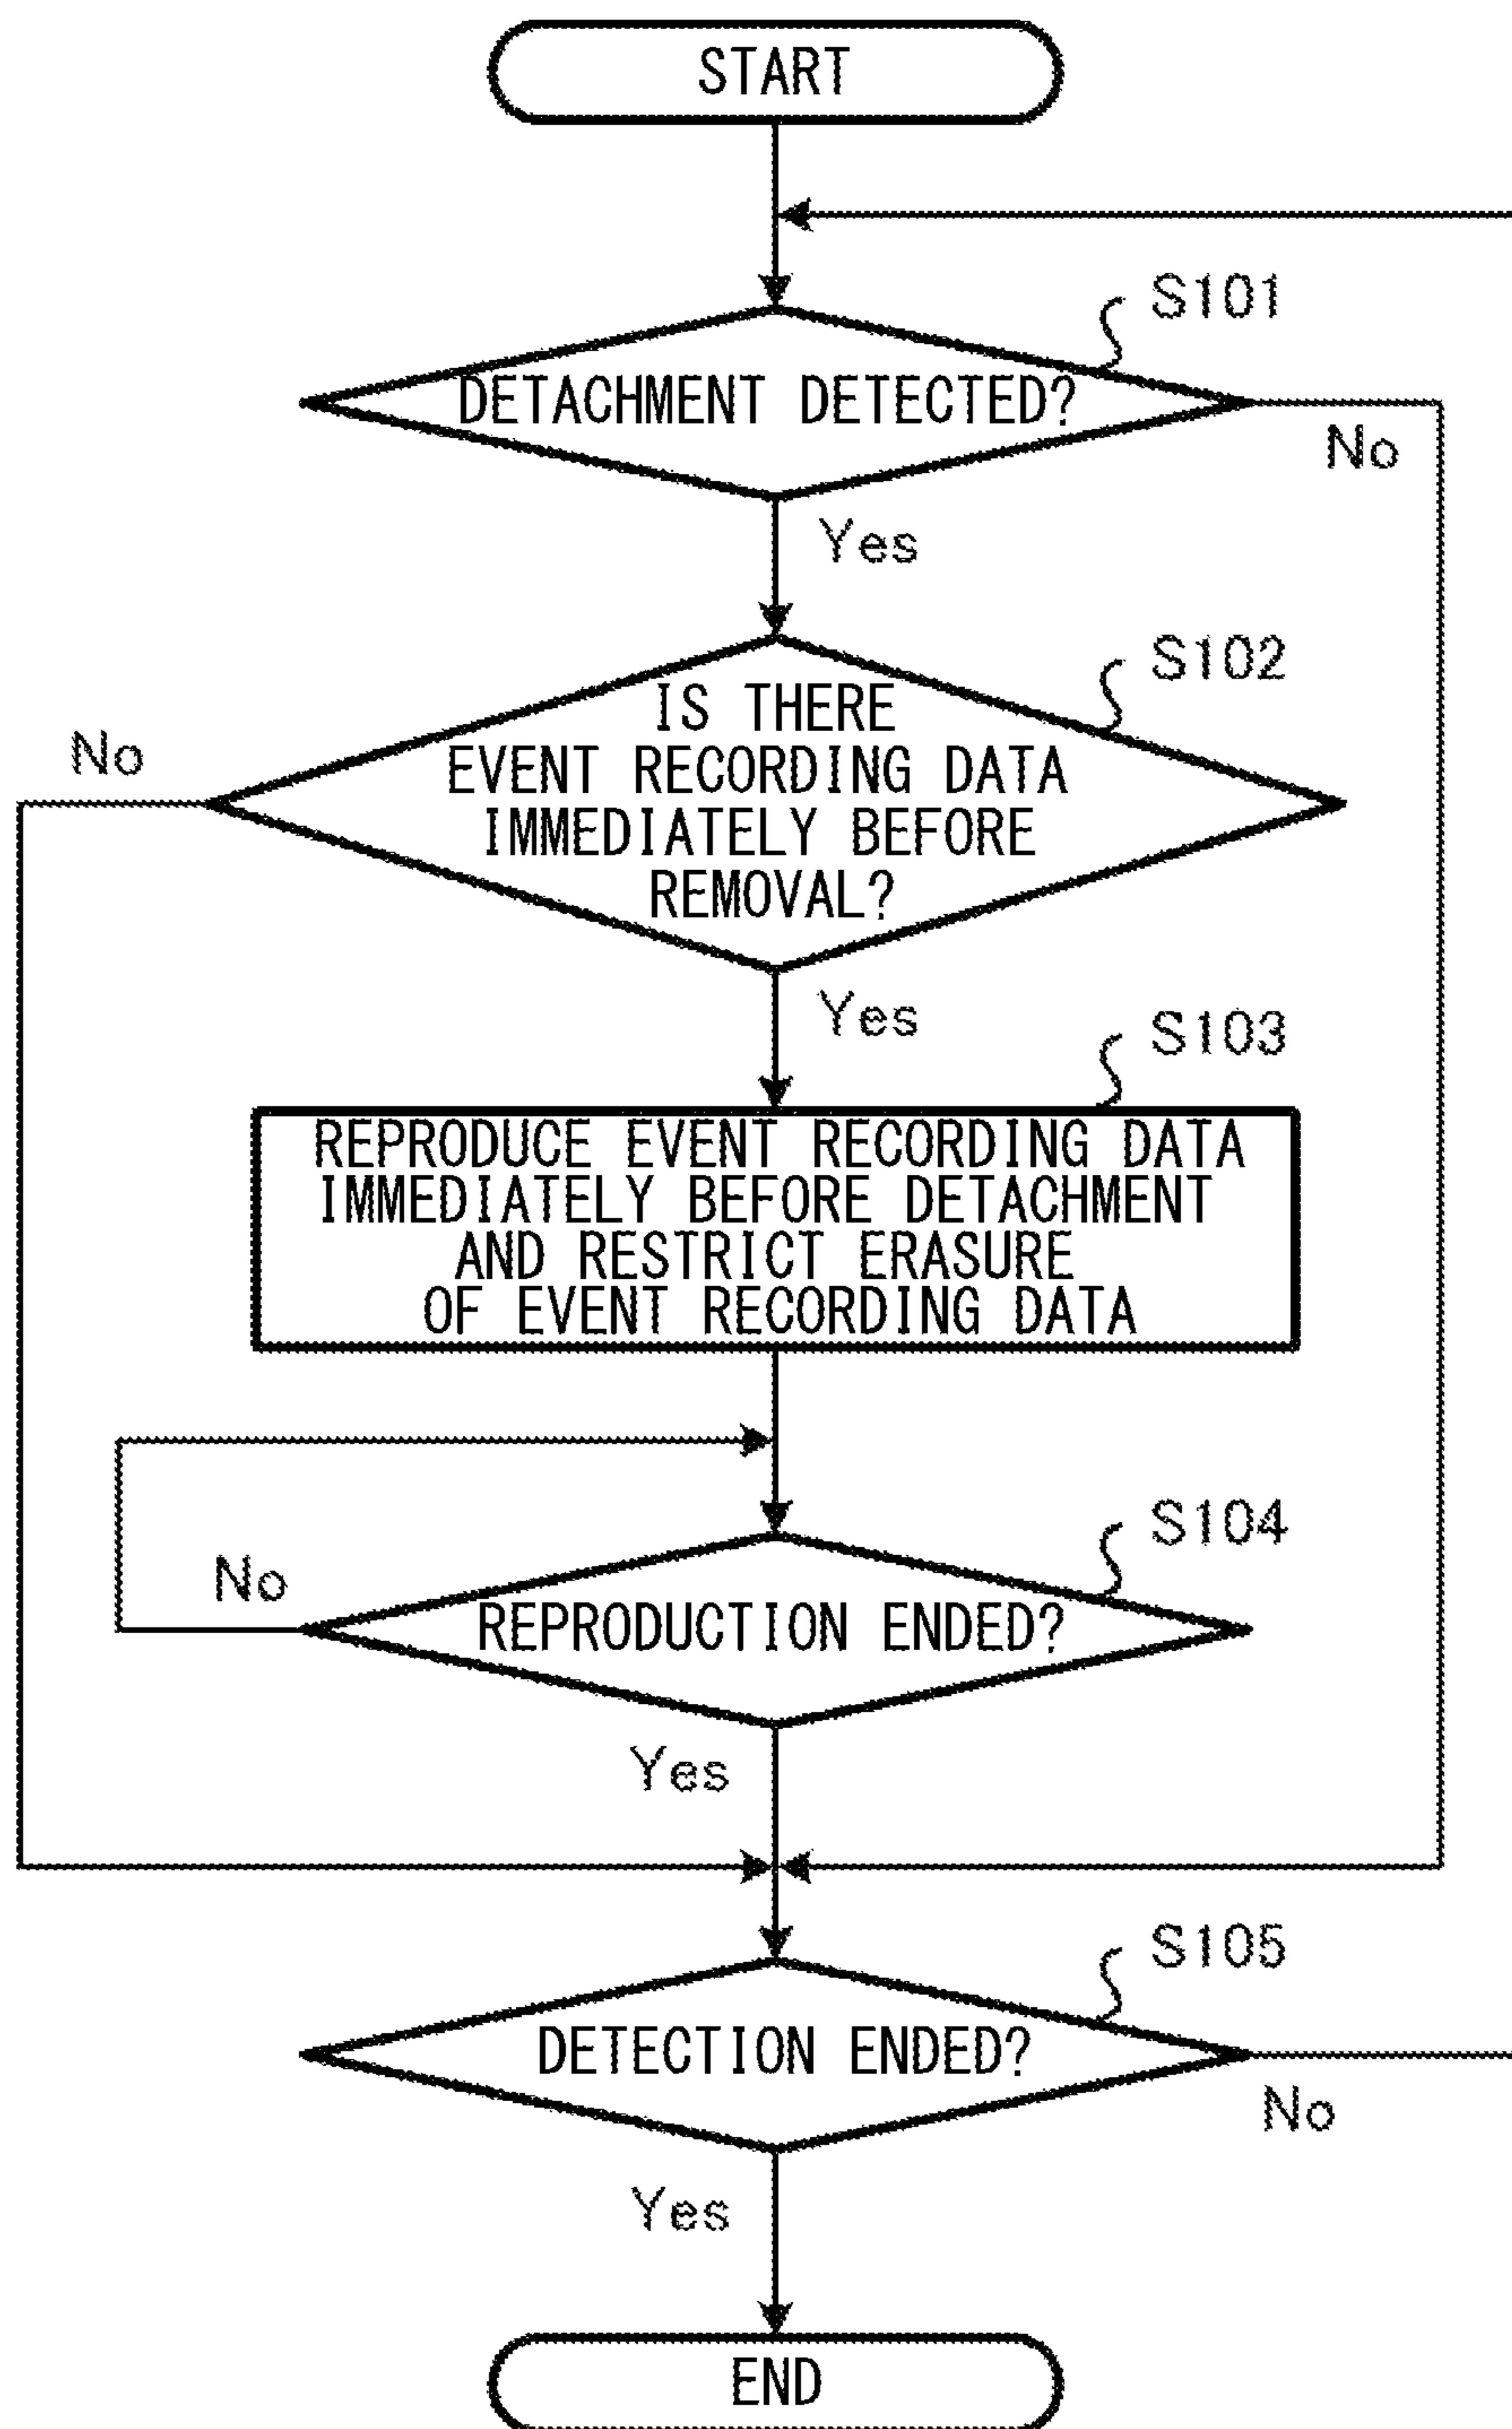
START

S101

DETACHMENT DETECTED?

No

Yes

S102

IS THERE EVENT RECORDING DATA IMMEDIATELY BEFORE REMOVAL?

No

Yes

S103

REPRODUCE EVENT RECORDING DATA IMMEDIATELY BEFORE DETACHMENT AND RESTRICT ERASURE OF EVENT RECORDING DATA

S104

No

REPRODUCTION ENDED?

Yes

S105

DETECTION ENDED?

No

Yes

END